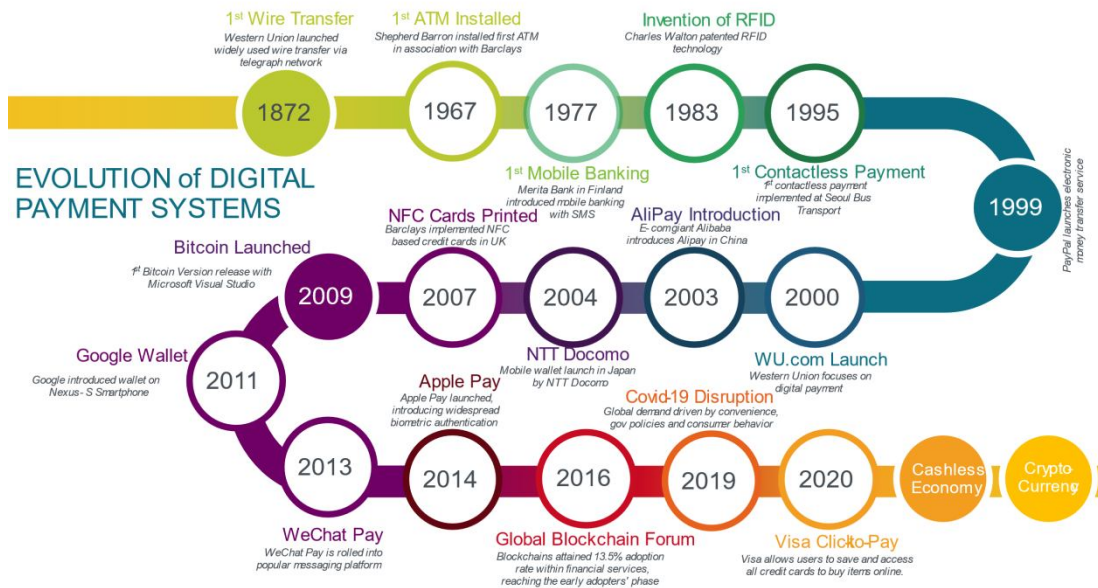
1st Wire Transfer
Western Union launched widely used wire transfer via telegraph network

1st ATM Installed
Shepherd Barron installed first ATM in association with Barclays

Invention of RFID
Charles Walton patented RFID technology

1872
1967
1977
1983
1995

EVOLUTION of DIGITAL PAYMENT SYSTEMS

1st Mobile Banking
Merita Bank in Finland introduced mobile banking with SMS

1st Contactless Payment
1st contactless payment implemented at Seoul Bus Transport

1999
PayPal launches electronic money transfer service

Bitcoin Launched
1st Bitcoin Version release with Microsoft Visual Studio

NFC Cards Printed
Barclays implemented NFC based credit cards in UK

AliPay Introduction
E-comgiant Alibaba introduces Alipay in China

2009
2007
2004
2003
2000

Google Wallet
Google introduced wallet on Nexus- S Smartphone

2011

NTT Docomo
Mobile wallet launch in Japan by NTT Docomo

WU.com Launch
Western Union focuses on digital payment

Apple Pay
Apple Pay launched, introducing widespread biometric authentication

Covid-19 Disruption
Global demand driven by convenience, gov policies and consumer behavior

2013
2014
2016
2019
2020
Cashless Economy
Crypto Curreny

WeChat Pay
WeChat Pay is rolled into popular messaging platform

Global Blockchain Forum
Blockchains attained 13.5% adoption rate within financial services, reaching the early adopters' phase

Visa Click-to-Pay
Visa allows users to save and access all credit cards to buy items online.